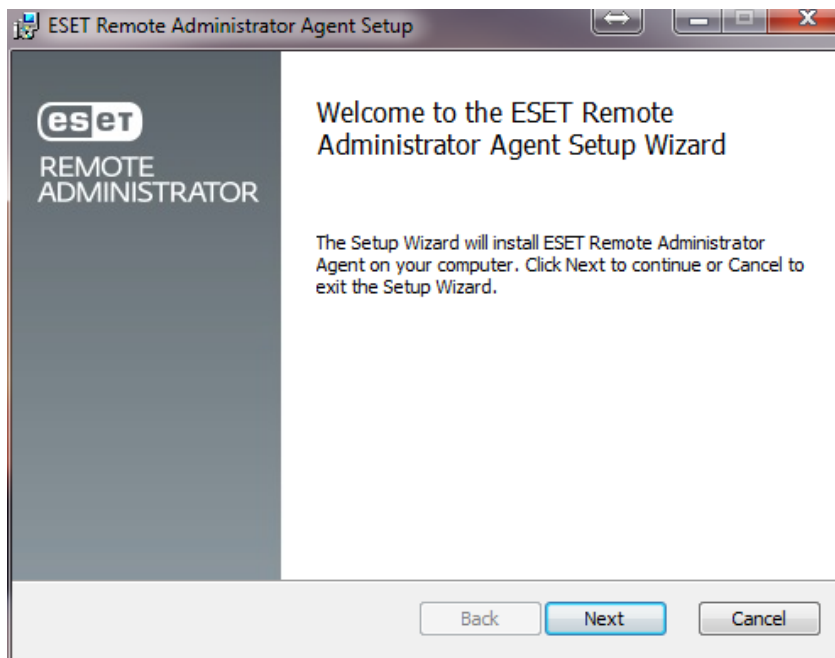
ESET Remote Administrator Agent Setup

eset
REMOTE
ADMINISTRATOR

Welcome to the ESET Remote Administrator Agent Setup Wizard

The Setup Wizard will install ESET Remote Administrator Agent on your computer. Click Next to continue or Cancel to exit the Setup Wizard.

Back
Next
Cancel